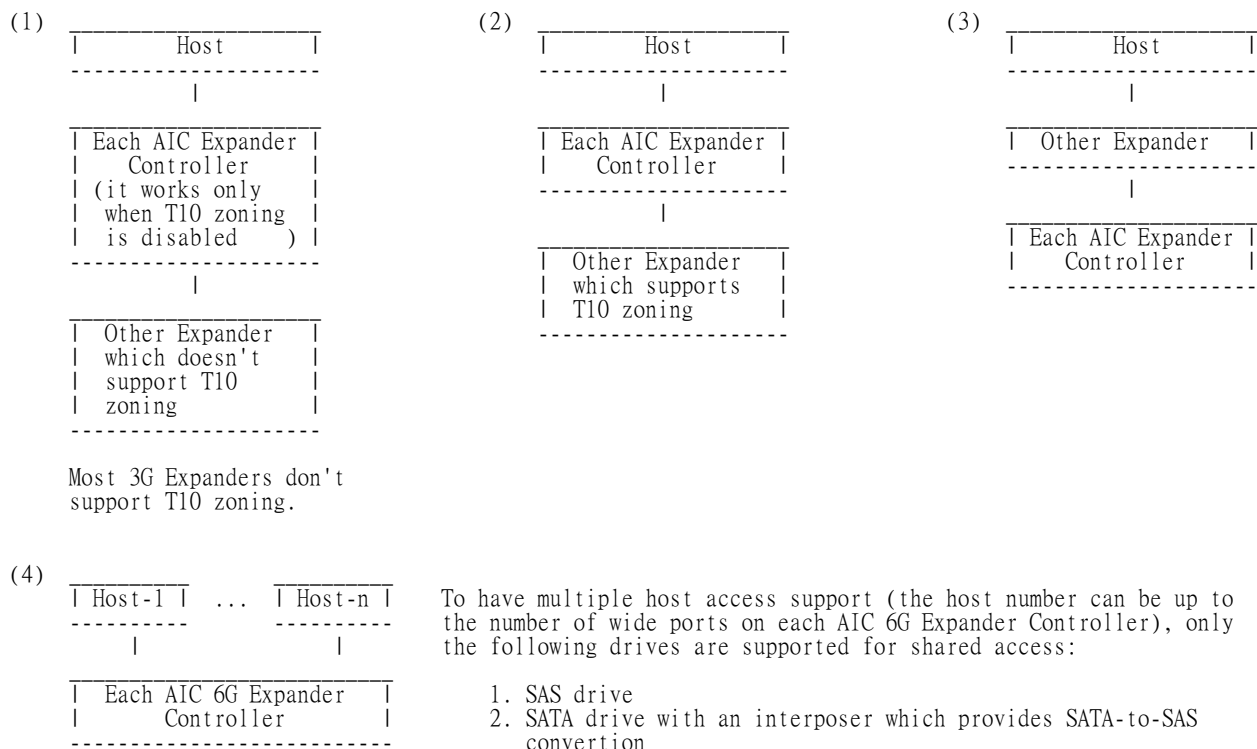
(1) Host

Each AIC Expander Controller (it works only when T10 zoning is disabled )

Other Expander which doesn't support T10 zoning

Most 3G Expanders don't support T10 zoning.

(2) Host

Each AIC Expander Controller

Other Expander which supports T10 zoning

(3) Host

Other Expander

Each AIC Expander Controller

(4) Host-1 ... Host-n

Each AIC 6G Expander Controller

To have multiple host access support (the host number can be up to the number of wide ports on each AIC 6G Expander Controller), only the following drives are supported for shared access:

1. SAS drive
2. SATA drive with an interposer which provides SATA-to-SAS convertion